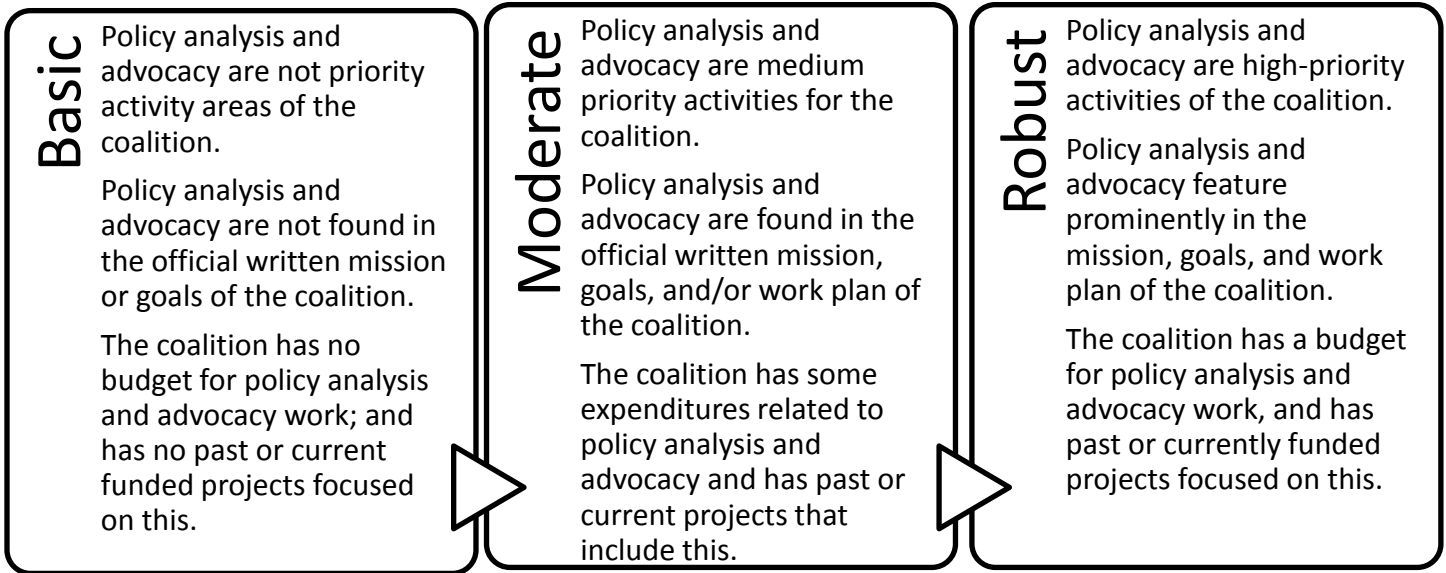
Basic

Policy analysis and advocacy are not priority activity areas of the coalition.

Policy analysis and advocacy are not found in the official written mission or goals of the coalition.

The coalition has no budget for policy analysis and advocacy work; and has no past or current funded projects focused on this.

Moderate

Policy analysis and advocacy are medium priority activities for the coalition.

Policy analysis and advocacy are found in the official written mission, goals, and/or work plan of the coalition.

The coalition has some expenditures related to policy analysis and advocacy and has past or current projects that include this.

Robust

Policy analysis and advocacy are high-priority activities of the coalition.

Policy analysis and advocacy feature prominently in the mission, goals, and work plan of the coalition.

The coalition has a budget for policy analysis and advocacy work, and has past or currently funded projects focused on this.